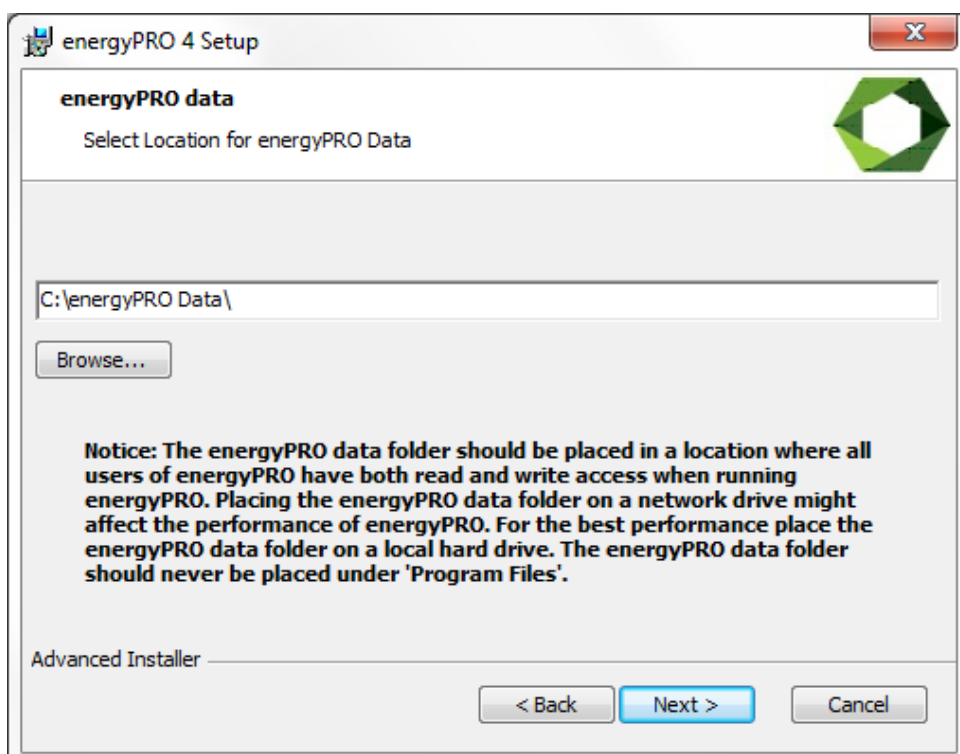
energyPRO 4 Setup

X

energyPRO data

Select Location for energyPRO Data

C:\energyPRO Data\

Browse...

Notice: The energyPRO data folder should be placed in a location where all users of energyPRO have both read and write access when running energyPRO. Placing the energyPRO data folder on a network drive might affect the performance of energyPRO. For the best performance place the energyPRO data folder on a local hard drive. The energyPRO data folder should never be placed under 'Program Files'.

Advanced Installer

< Back

Next >

Cancel